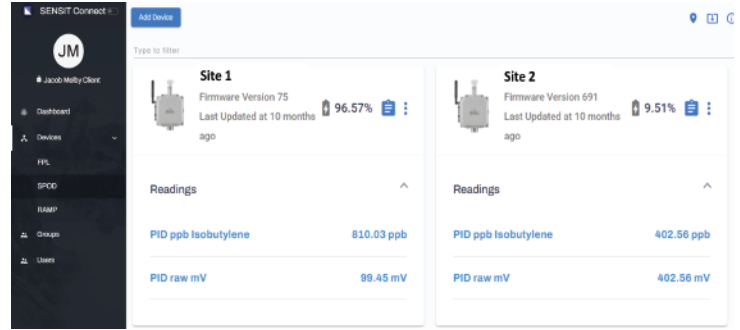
SENSIT Connect

JM

Jacob Melby Client

Dashboard

Devices

FPL

SPOD

RAMP

Groups

Users

Add Device

Type to filter

Site 1

Firmware Version 75

Last Updated at 10 months ago

96.57%

Readings

PID ppb Isobutylene 810.03 ppb

PID raw mV 99.45 mV

Site 2

Firmware Version 691

Last Updated at 10 months ago

9.51%

Readings

PID ppb Isobutylene 402.56 ppb

PID raw mV 402.56 mV